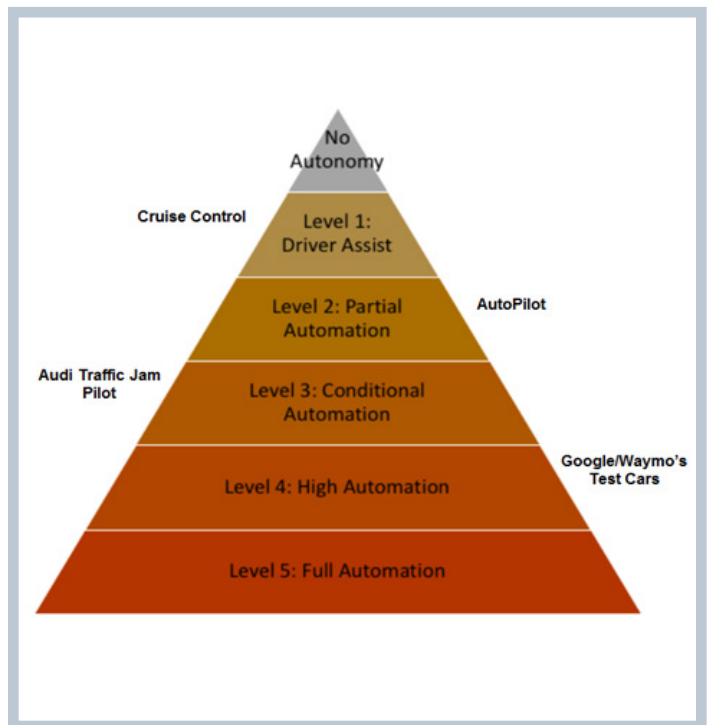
No Autonomy

Cruise Control

Level 1: Driver Assist

Level 2: Partial Automation

AutoPilot

Audi Traffic Jam Pilot

Level 3: Conditional Automation

Google/Waymo's Test Cars

Level 4: High Automation

Level 5: Full Automation